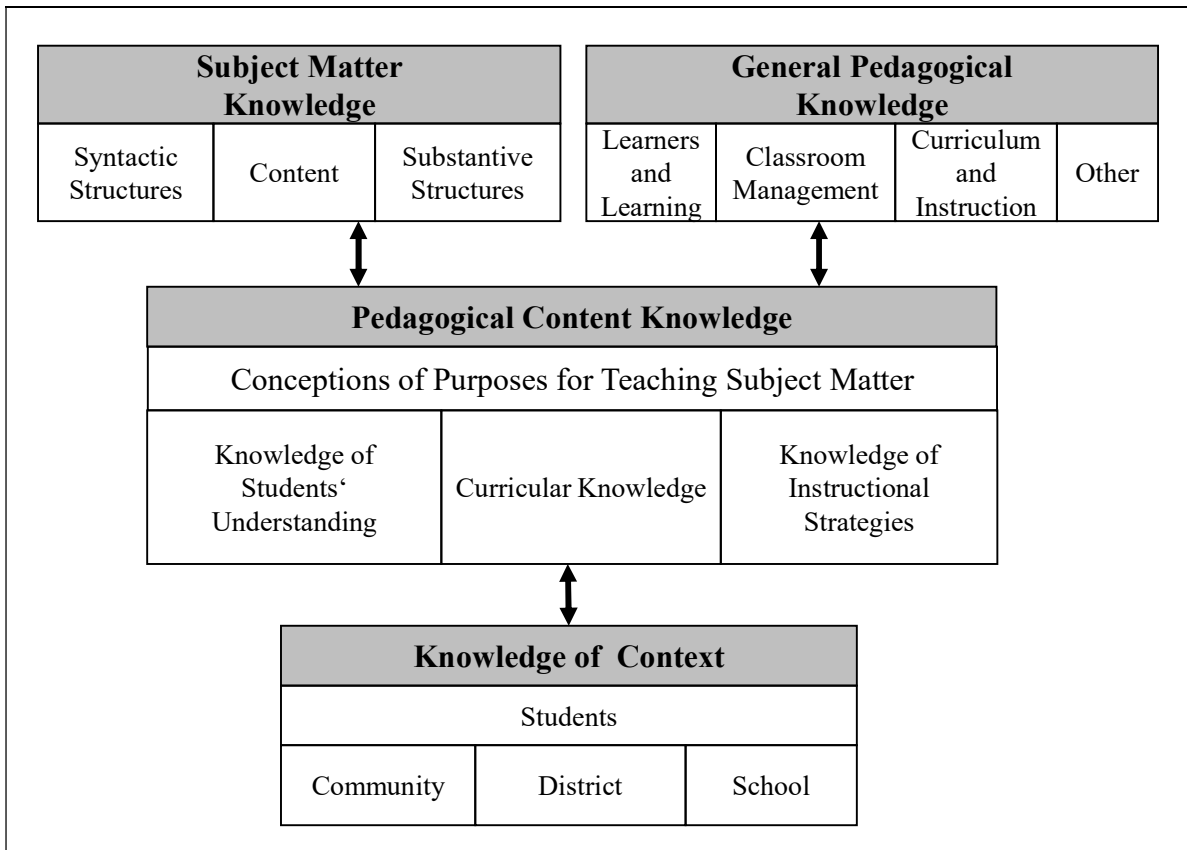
Subject Matter Knowledge

| Syntactic Structures | Content | Substantive Structures |
|---|---|---|

General Pedagogical Knowledge

| Learners and Learning | Classroom Management | Curriculum and Instruction | Other |
|---|---|---|---|

Pedagogical Content Knowledge

Conceptions of Purposes for Teaching Subject Matter

| Knowledge of Students' Understanding | Curricular Knowledge | Knowledge of Instructional Strategies |
|---|---|---|

Knowledge of Context

Students

| Community | District | School |
|---|---|---|